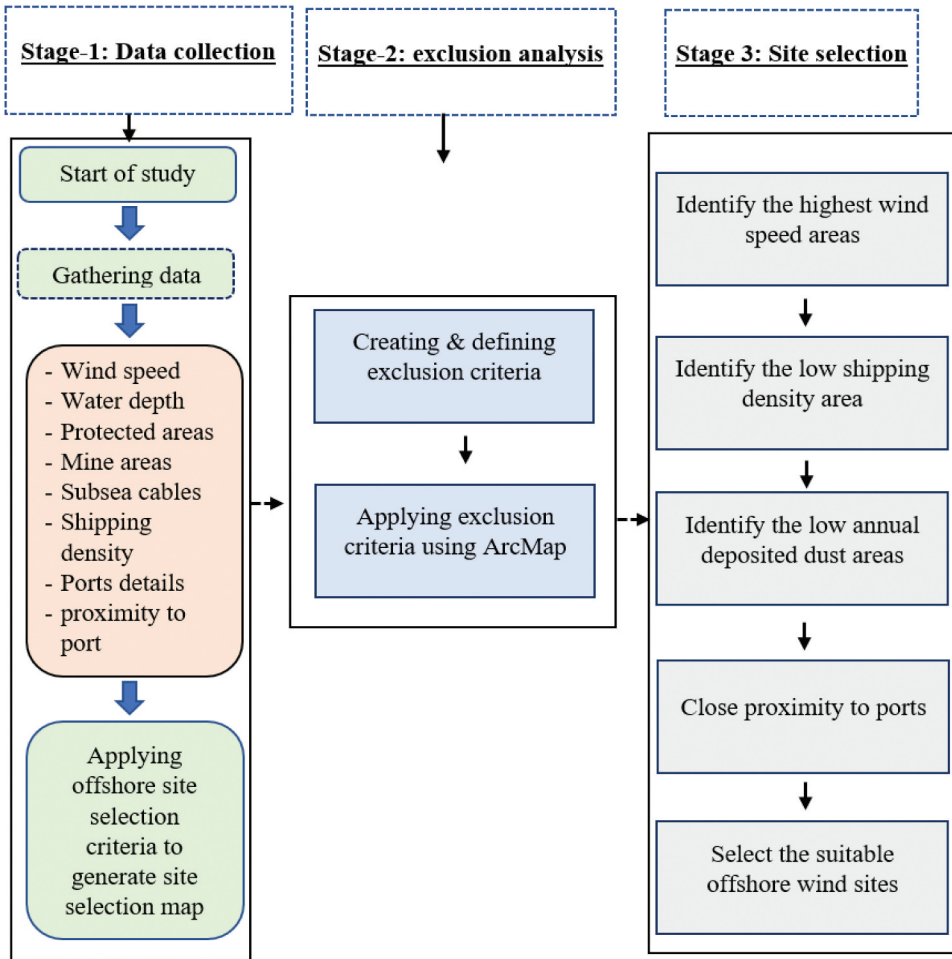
Stage-1: Data collection

Start of study

Gathering data

- Wind speed
- Water depth
- Protected areas
- Mine areas
- Subsea cables
- Shipping density
- Ports details
- proximity to port

Applying offshore site selection criteria to generate site selection map

Stage-2: exclusion analysis

Creating & defining exclusion criteria

Applying exclusion criteria using ArcMap

Stage 3: Site selection

Identify the highest wind speed areas

Identify the low shipping density area

Identify the low annual deposited dust areas

Close proximity to ports

Select the suitable offshore wind sites